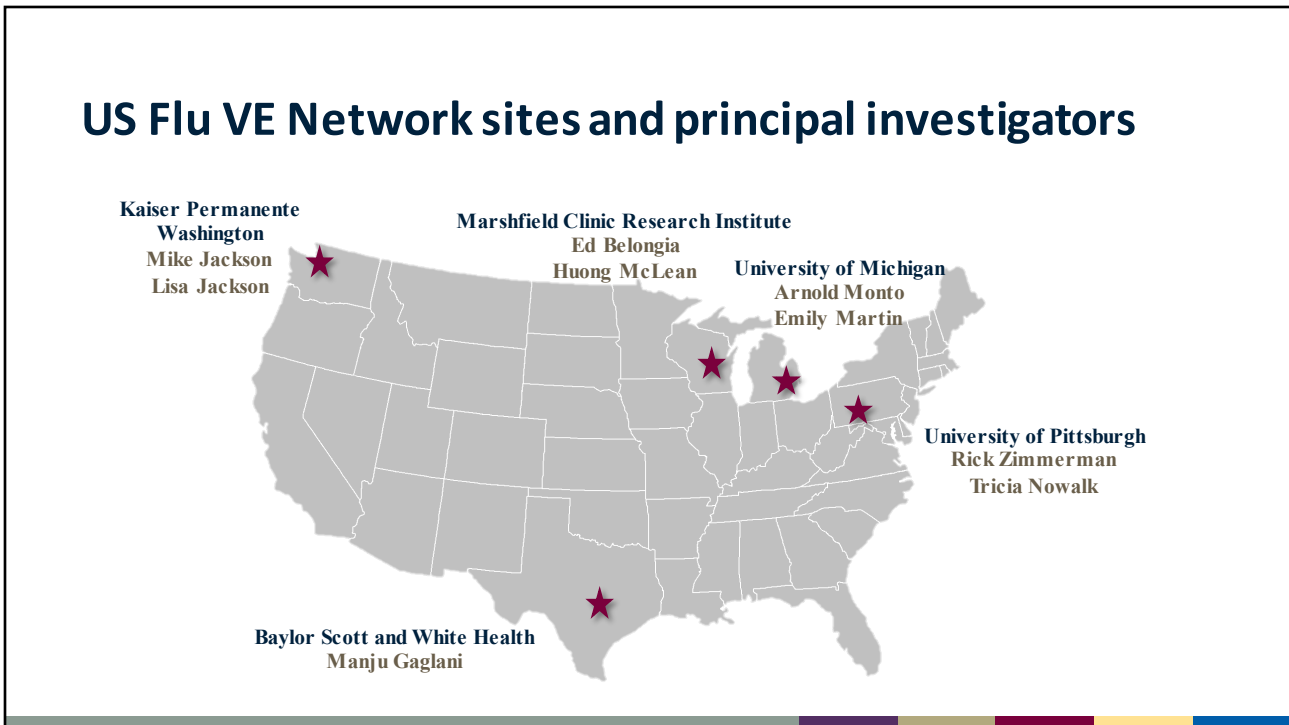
US Flu VE Network sites and principal investigators

Kaiser Permanente Washington
Mike Jackson
Lisa Jackson

Marshfield Clinic Research Institute
Ed Belongia
Huong McLean

University of Michigan
Arnold Monto
Emily Martin

University of Pittsburgh
Rick Zimmerman
Tricia Nowalk

Baylor Scott and White Health
Manju Gaglani